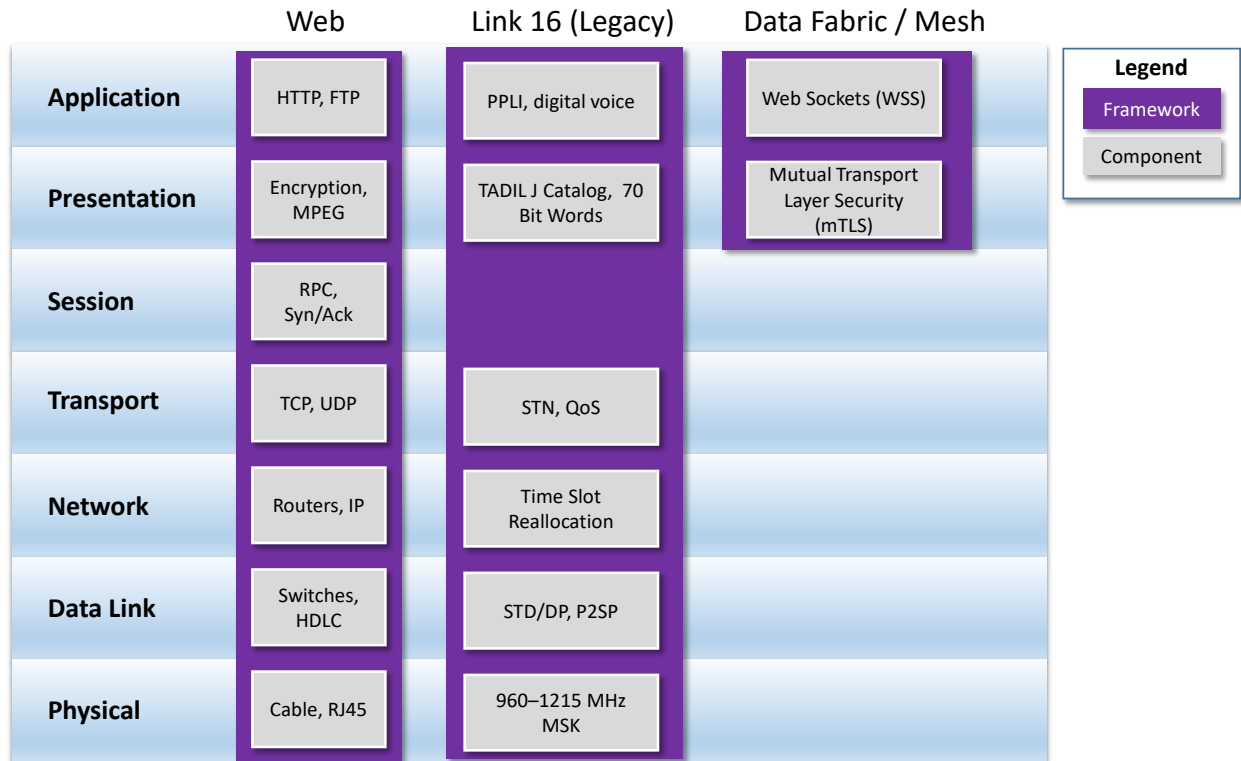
| | Web | Link 16 (Legacy) | Data Fabric / Mesh |
|---|---|---|---|
| **Application** | HTTP, FTP | PPLI, digital voice | Web Sockets (WSS) |
| **Presentation** | Encryption, MPEG | TADIL J Catalog, 70 Bit Words | Mutual Transport Layer Security (mTLS) |
| **Session** | RPC, Syn/Ack | | |
| **Transport** | TCP, UDP | STN, QoS | |
| **Network** | Routers, IP | Time Slot Reallocation | |
| **Data Link** | Switches, HDLC | STD/DP, P2SP | |
| **Physical** | Cable, RJ45 | 960–1215 MHz MSK | |

**Legend**
Framework
Component